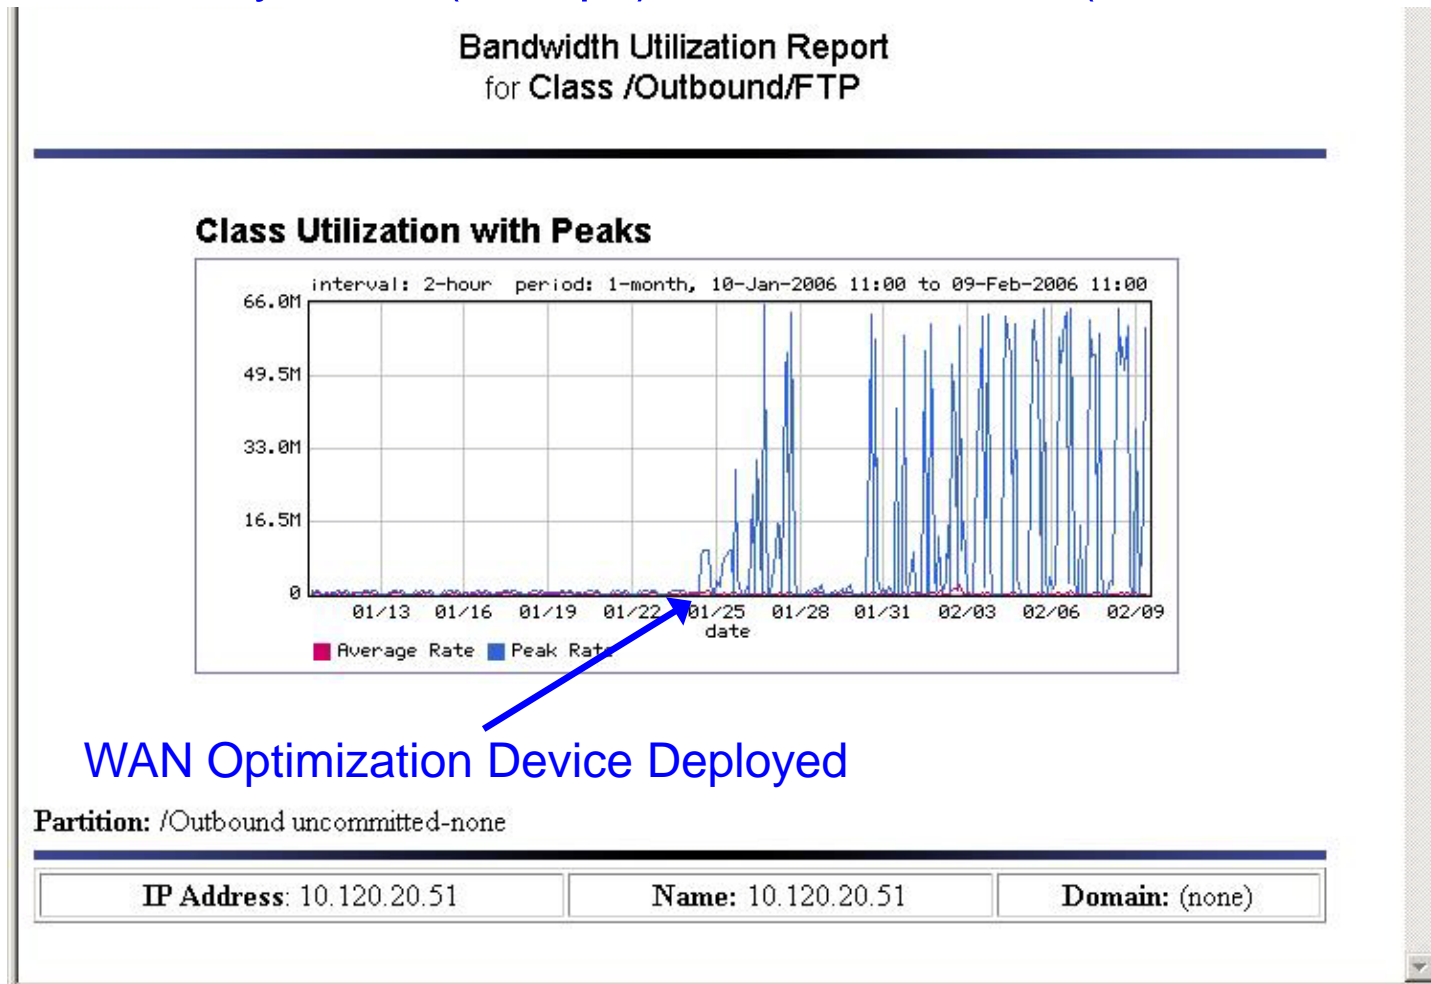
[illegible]

Bandwidth Utilization Report
for Class /Outbound/FTP

Class Utilization with Peaks

interval: 2-hour period: 1-month, 10-Jan-2006 11:00 to 09-Feb-2006 11:00

66.0M
49.5M
33.0M
16.5M
0

01/13 01/16 01/19 01/22 01/25 01/28 01/31 02/03 02/06 02/09
date

Average Rate Peak Rate

WAN Optimization Device Deployed

Partition: /Outbound uncommitted-none

| IP Address: 10.120.20.51 | Name: 10.120.20.51 | Domain: (none) |
|---|---|---|